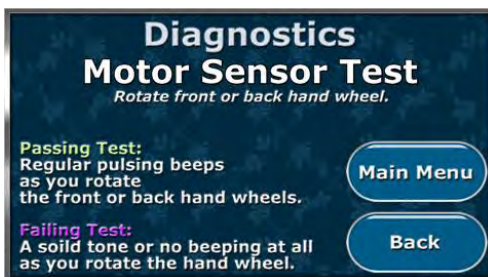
Diagnostics
Motor Sensor Test
Rotate front or back hand wheel.

Passing Test:
Regular pulsing beeps as you rotate the front or back hand wheels.

Failing Test:
A soild tone or no beeping at all as you rotate the hand wheel.

Main Menu

Back